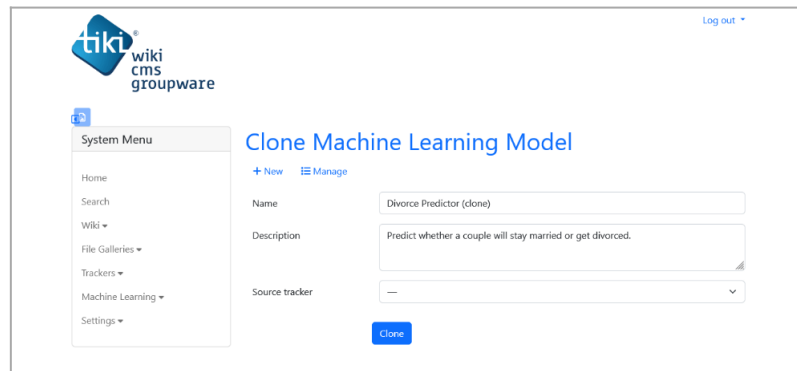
tiki® wiki cms groupware

Log out

System Menu

Home
Search
Wiki
File Galleries
Trackers
Machine Learning
Settings

Clone Machine Learning Model

+ New Manage

Name
Divorce Predictor (clone)

Description
Predict whether a couple will stay married or get divorced.

Source tracker
—

Clone